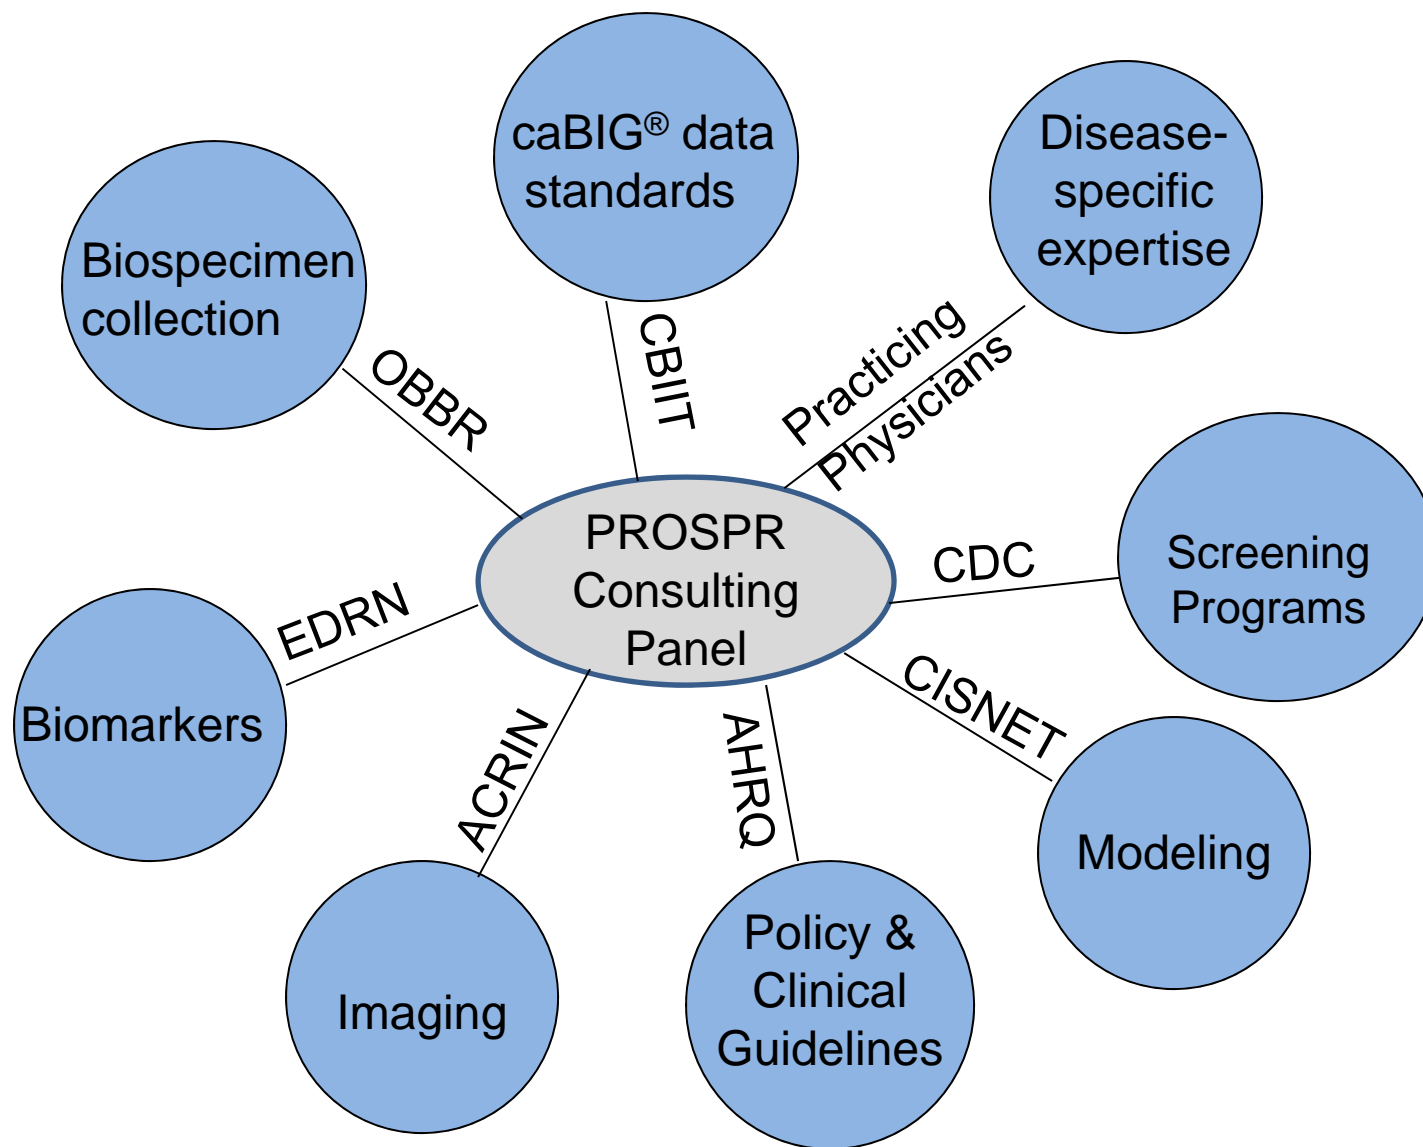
caBIG® data standards

Disease-specific expertise

Biospecimen collection

CBIIT

Practicing Physicians

OBBR

PROSPR Consulting Panel

CDC

Screening Programs

EDRN

Biomarkers

CISNET

ACRIN

AHRQ

Modeling

Imaging

Policy & Clinical Guidelines